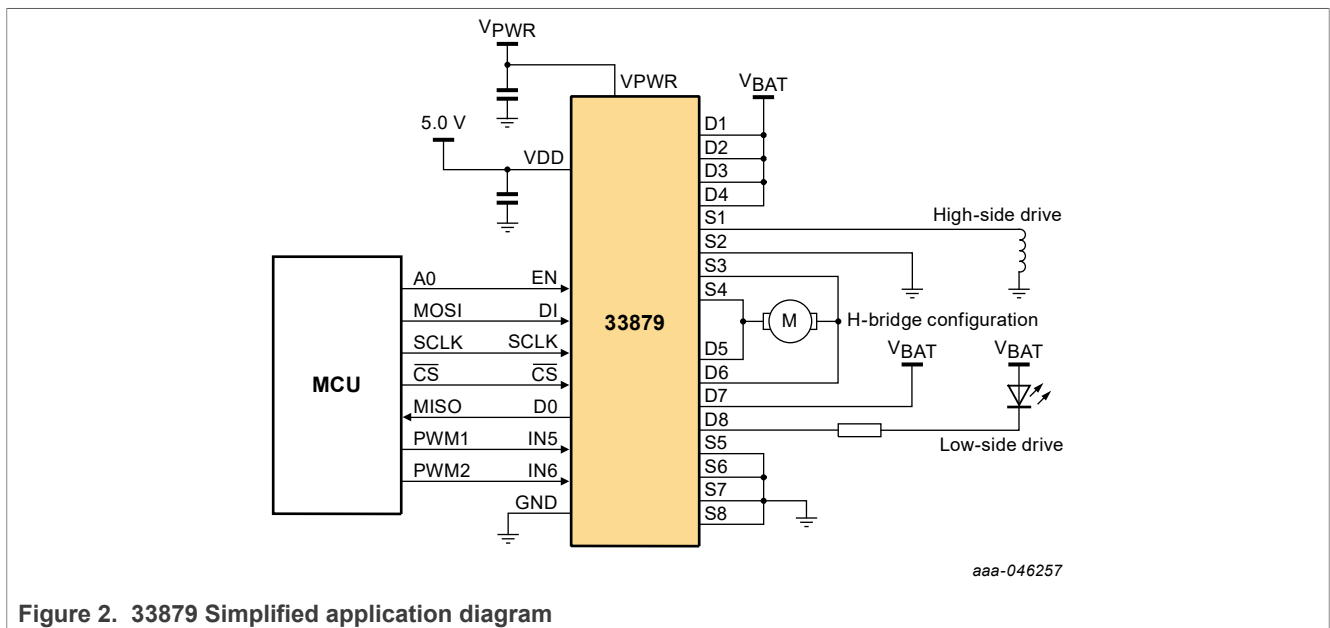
$V_{PWR}$

VPWR

$V_{BAT}$

5.0 V

VDD

D1
D2
D3
D4
S1
S2
S3
S4
D5
D6
D7
D8
S5
S6
S7
S8

High-side drive

MCU

A0
MOSI
SCLK
$\overline{CS}$
MISO
PWM1
PWM2

EN
DI
SCLK
$\overline{CS}$
D0
IN5
IN6
GND

33879

M

H-bridge configuration

$V_{BAT}$

$V_{BAT}$

Low-side drive

aaa-046257

Figure 2. 33879 Simplified application diagram